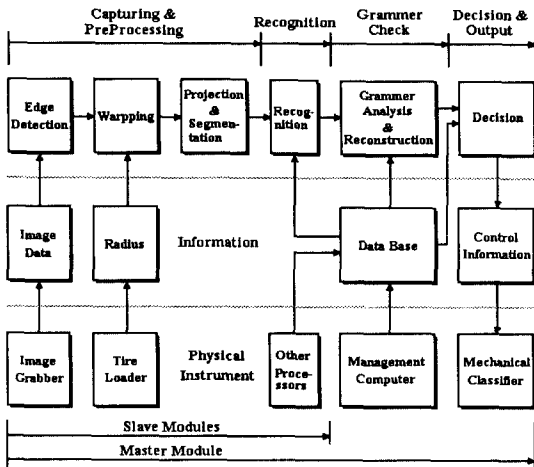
Capturing & PreProcessing
Recognition
Grammer Check
Decision & Output

Edge Detection
Warpping
Projection & Segmentation
Recognition
Grammer Analysis & Reconstruction
Decision

Image Data
Radius
Information
Data Base
Control Information

Image Grabber
Tire Loader
Physical Instrument
Other Processors
Management Computer
Mechanical Classifier

Slave Modules
Master Module